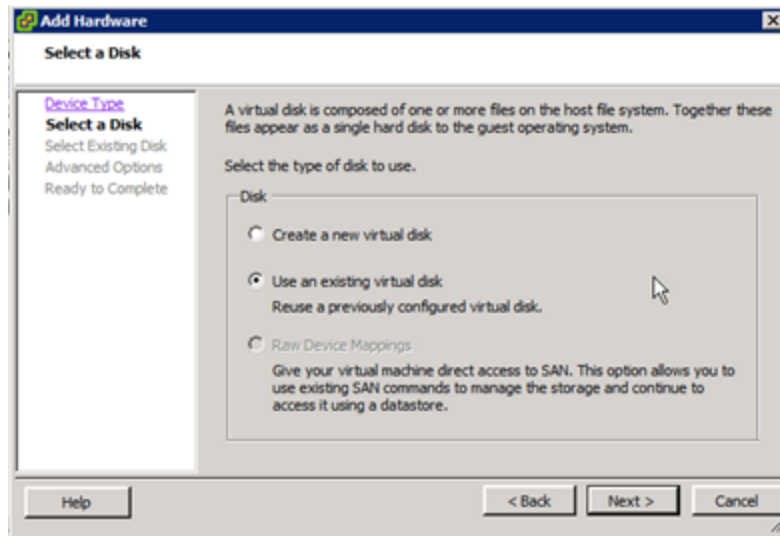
Add Hardware

Select a Disk

Device Type
Select a Disk
Select Existing Disk
Advanced Options
Ready to Complete

A virtual disk is composed of one or more files on the host file system. Together these files appear as a single hard disk to the guest operating system.

Select the type of disk to use.

Disk

Create a new virtual disk

Use an existing virtual disk
Reuse a previously configured virtual disk.

Raw Device Mappings
Give your virtual machine direct access to SAN. This option allows you to use existing SAN commands to manage the storage and continue to access it using a datastore.

Help

< Back

Next >

Cancel